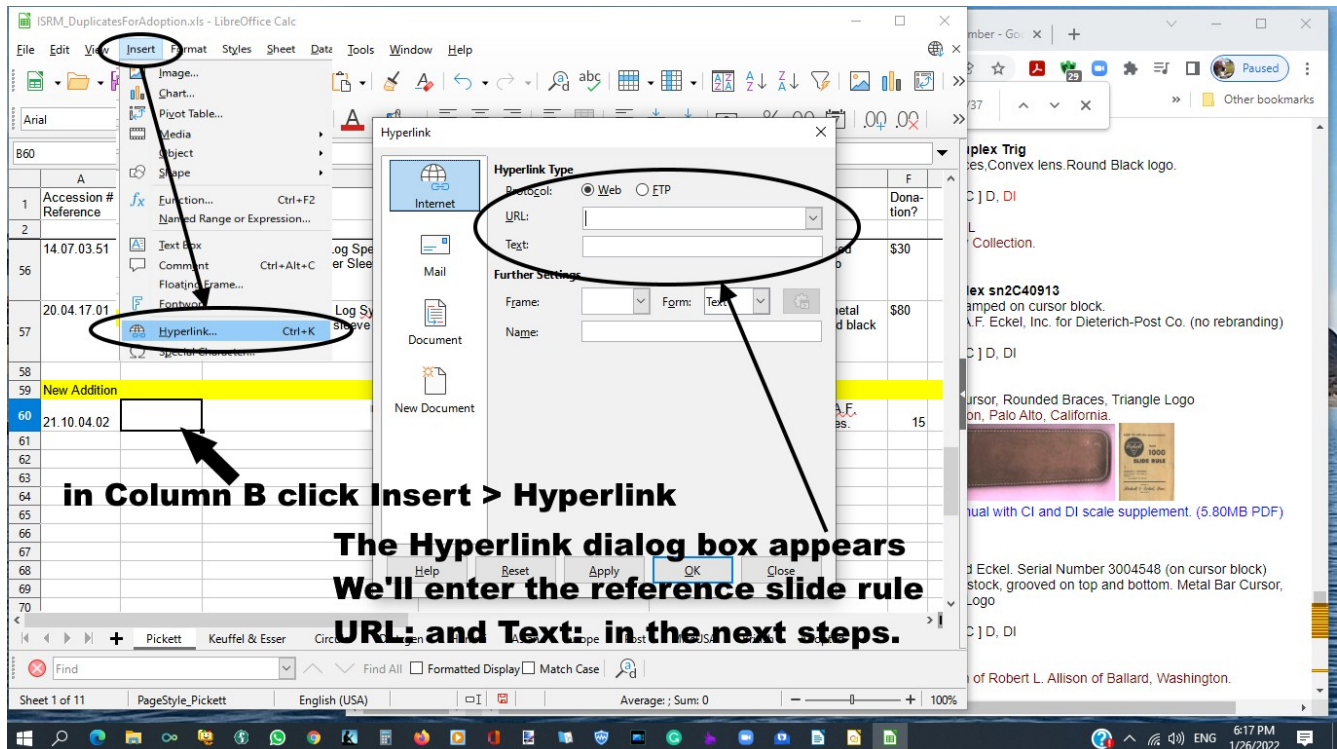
ISRM_DuplicatesForAdoption.xls - LibreOffice Calc

File Edit View Insert Format Styles Sheet Data Tools Window Help

Image...
Chart...
Pivot Table...
Media
Object
Shape
Function... Ctrl+F2
Named Range or Expression...
Text Box
Comment Ctrl+Alt+C
Floating Frame...
Fontwork
Hyperlink... Ctrl+K
Special Character...

Arial
B60

| | A | | F |
|---|---|---|---|
| 1 | Accession # Reference | | Donation? |
| 2 | | | |
| 56 | 14.07.03.51 | Log Spe er Slee | $30 |
| 57 | 20.04.17.01 | Log Sy sleeve | $80 |
| 58 | | | |
| 59 | New Addition | | |
| 60 | 21.10.04.02 | | 15 |

Hyperlink
Internet
Mail
Document
New Document
Hyperlink Type
Protocol: Web FTP
URL:
Text:
Further Settings
Frame: Form: Text
Name:
Help Reset Apply OK Close

in Column B click Insert > Hyperlink

The Hyperlink dialog box appears
We'll enter the reference slide rule
URL: and Text: in the next steps.

Pickett Keuffel & Esser
Find Find All Formatted Display Match Case
Sheet 1 of 11 PageStyle_Pickett English (USA) Average: ; Sum: 0 100%

mber - Go
Paused
Other bookmarks
plex Trig
ces,Convex lens.Round Black logo.
C ] D, DI
L
Collection.
lex sn2C40913
amped on cursor block.
A.F. Eckel, Inc. for Dieterich-Post Co. (no rebranding)
C ] D, DI
ursor, Rounded Braces, Triangle Logo
on, Palo Alto, California.
nual with CI and DI scale supplement. (5.80MB PDF)
d Eckel. Serial Number 3004548 (on cursor block)
stock, grooved on top and bottom. Metal Bar Cursor,
Logo
C ] D, DI
of Robert L. Allison of Ballard, Washington.

ENG 6:17 PM 1/26/2022